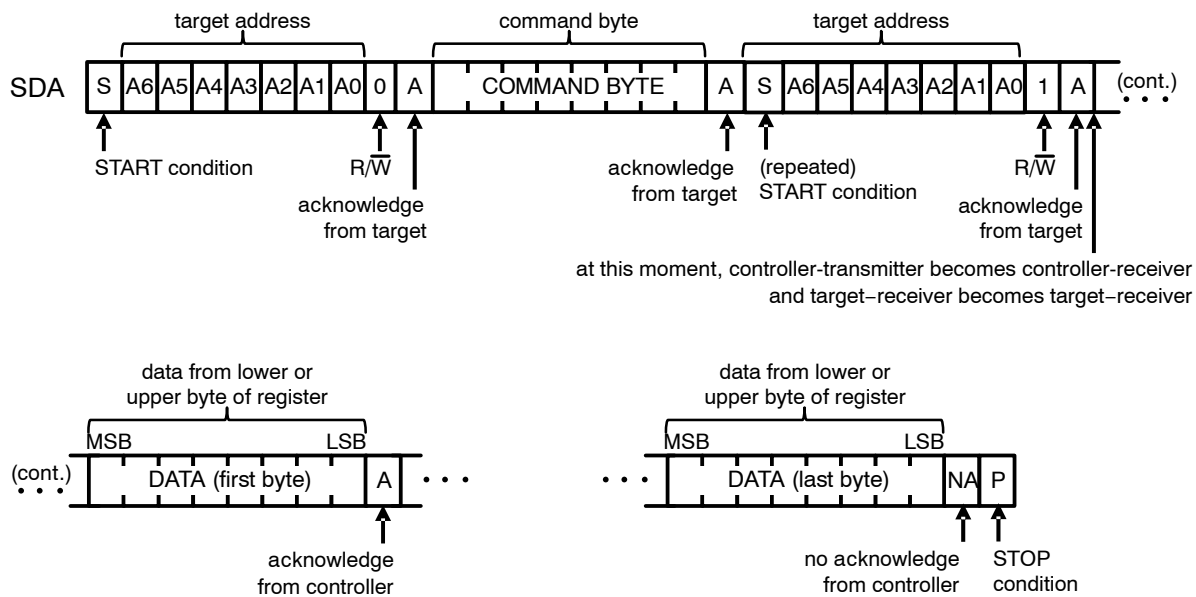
target address

command byte

target address

SDA S A6 A5 A4 A3 A2 A1 A0 0 A COMMAND BYTE A S A6 A5 A4 A3 A2 A1 A0 1 A (cont.) • • •

START condition

R/$\overline{W}$

acknowledge from target

acknowledge from target

(repeated) START condition

R/$\overline{W}$

acknowledge from target

at this moment, controller-transmitter becomes controller-receiver and target−receiver becomes target−receiver

data from lower or upper byte of register

MSB LSB

(cont.) • • • DATA (first byte) A • • •

acknowledge from controller

data from lower or upper byte of register

MSB LSB

• • • DATA (last byte) NA P

no acknowledge from controller

STOP condition